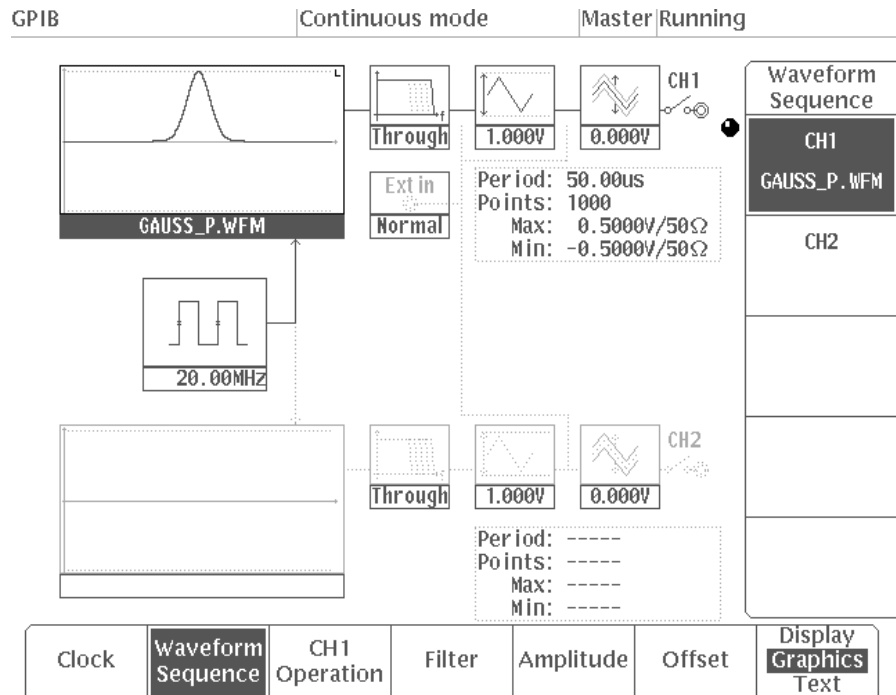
GPIB | Continuous mode | Master Running

GAUSS_P.WFM

Through

1.000V

0.000V

CH1

Ext in

Normal

Period: 50.00us
Points: 1000
Max: 0.5000V/50Ω
Min: -0.5000V/50Ω

20.00MHz

Through

1.000V

0.000V

CH2

Period: -----
Points: -----
Max: -----
Min: -----

Waveform Sequence

CH1
GAUSS_P.WFM

CH2

Clock | Waveform Sequence | CH1 Operation | Filter | Amplitude | Offset | Display Graphics Text